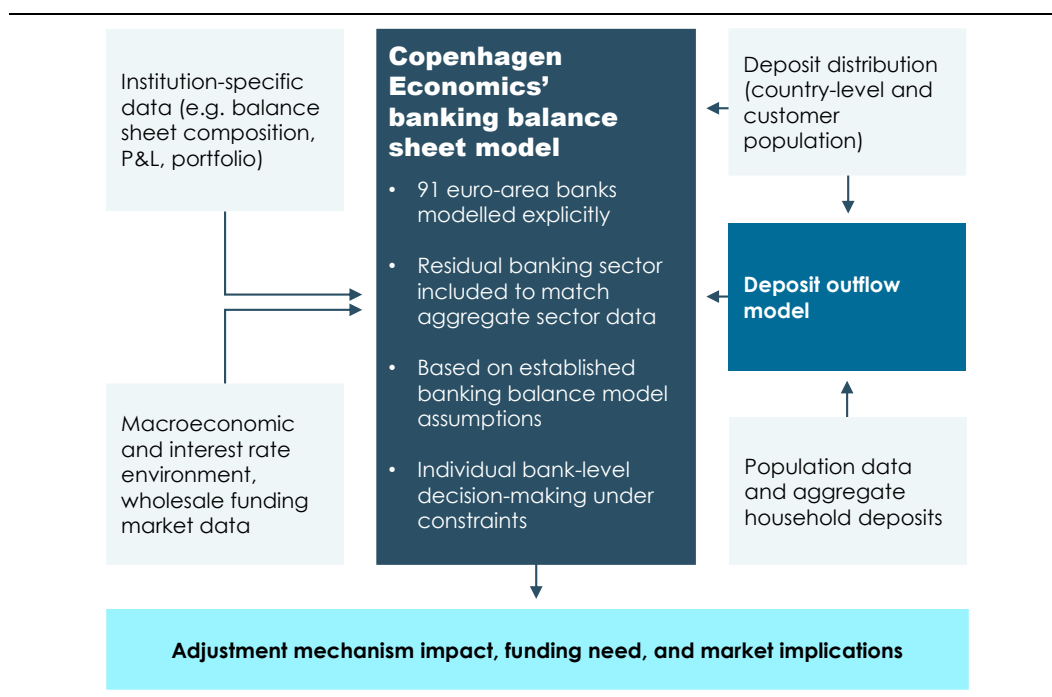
Institution-specific data (e.g. balance sheet composition, P&L, portfolio)

Macroeconomic and interest rate environment, wholesale funding market data

Copenhagen Economics' banking balance sheet model

• 91 euro-area banks modelled explicitly

• Residual banking sector included to match aggregate sector data

• Based on established banking balance model assumptions

• Individual bank-level decision-making under constraints

Deposit distribution (country-level and customer population)

Deposit outflow model

Population data and aggregate household deposits

Adjustment mechanism impact, funding need, and market implications